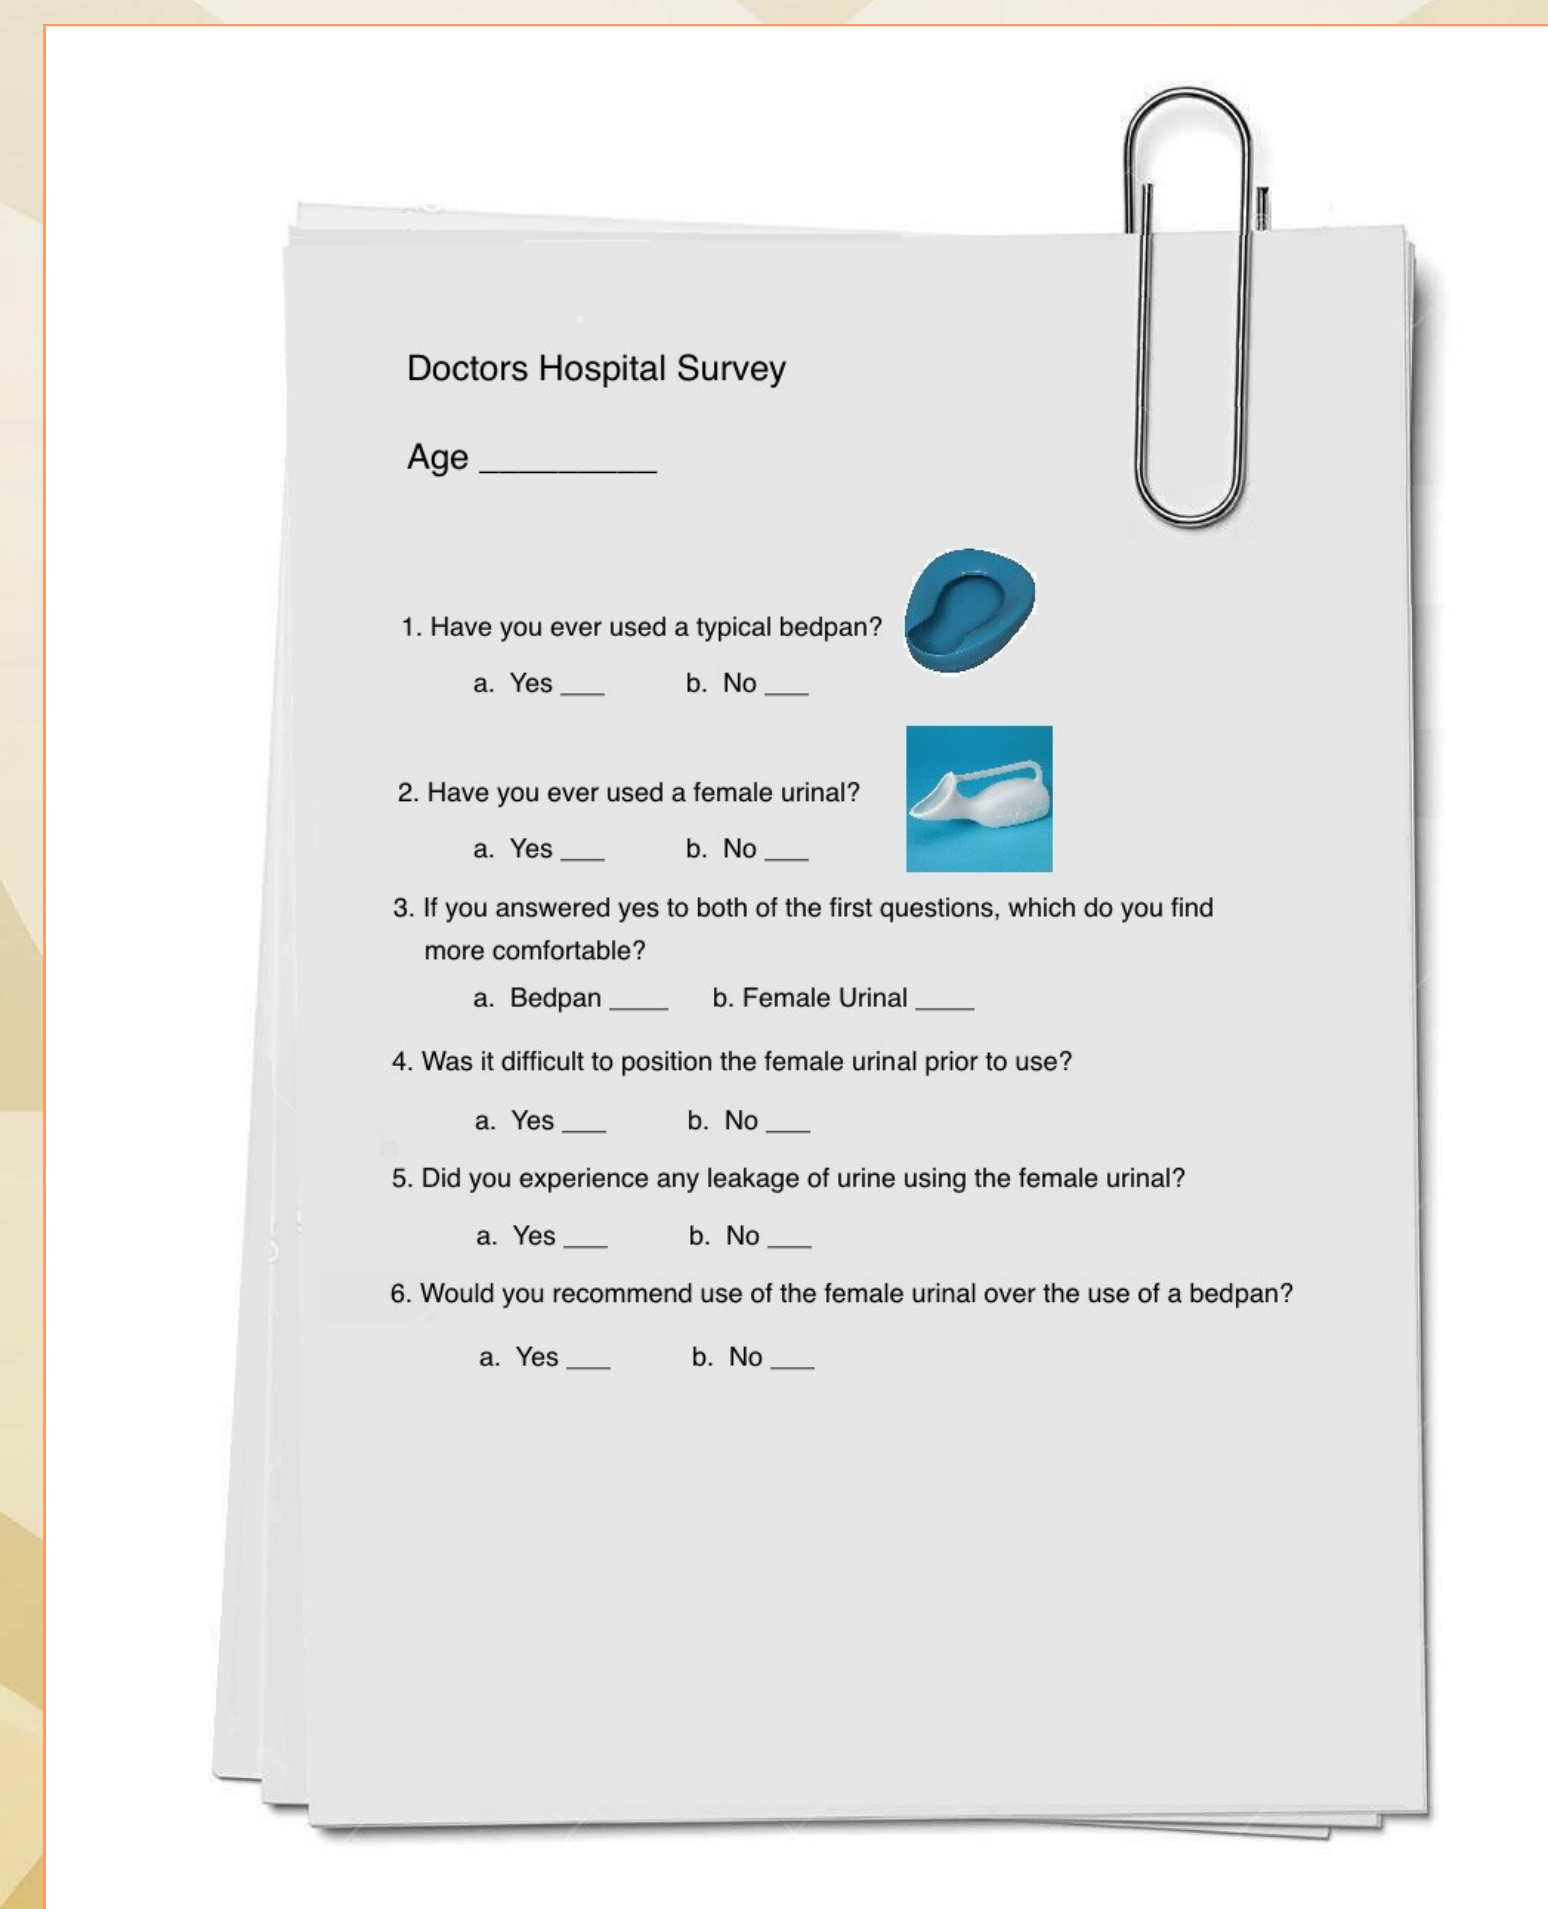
Doctors Hospital Survey

Age _________

1. Have you ever used a typical bedpan?

a. Yes ___ b. No ___

2. Have you ever used a female urinal?

a. Yes ___ b. No ___

3. If you answered yes to both of the first questions, which do you find more comfortable?

a. Bedpan ____ b. Female Urinal ____

4. Was it difficult to position the female urinal prior to use?

a. Yes ___ b. No ___

5. Did you experience any leakage of urine using the female urinal?

a. Yes ___ b. No ___

6. Would you recommend use of the female urinal over the use of a bedpan?

a. Yes ___ b. No ___